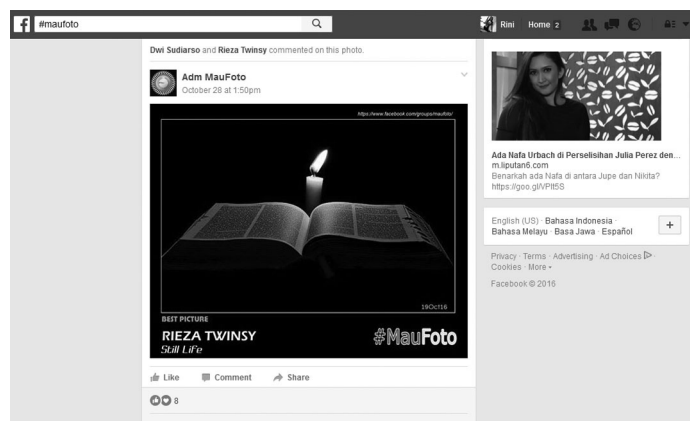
#maufoto

Rini Home 2

Dwi Sudiarso and Rieza Twinsy commented on this photo.

Adm MauFoto
October 28 at 1:50pm

https://www.facebook.com/groups/maufoto

19Oct16

BEST PICTURE
RIEZA TWINSY
Still Life

#MauFoto

Like Comment Share

8

Ada Nafa Urbach di Perselisihan Julia Perez den...
m.liputan6.com
Benarkah ada Nafa di antara Jupe dan Nikita? https://goo.gl/VPlt5S

English (US) · Bahasa Indonesia · Bahasa Melayu · Basa Jawa · Español

+

Privacy · Terms · Advertising · Ad Choices · Cookies · More ·
Facebook © 2016